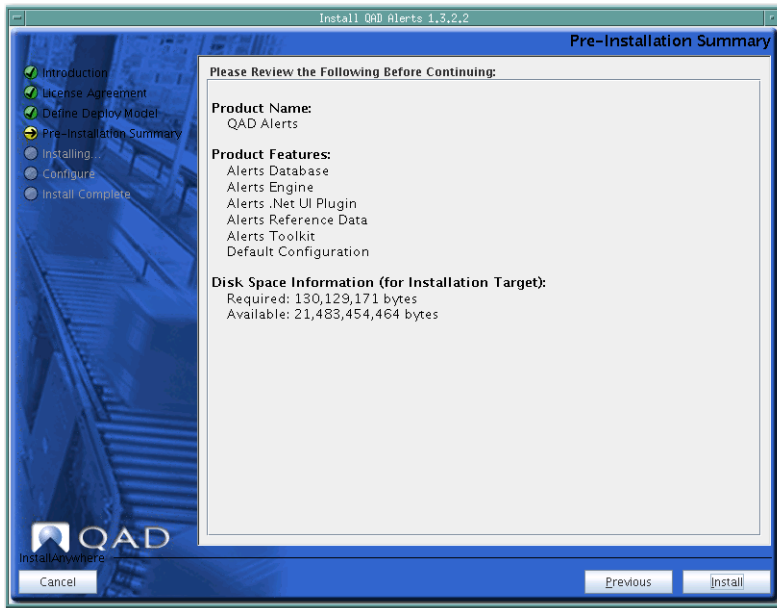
Install QAD Alerts 1.3.2.2

Pre-Installation Summary

Introduction
License Agreement
Define Deploy Model
Pre-Installation Summary
Installing...
Configure
Install Complete

Please Review the Following Before Continuing:

Product Name:
QAD Alerts

Product Features:
Alerts Database
Alerts Engine
Alerts .Net UI Plugin
Alerts Reference Data
Alerts Toolkit
Default Configuration

Disk Space Information (for Installation Target):
Required: 130,129,171 bytes
Available: 21,483,454,464 bytes

QAD

InstallAnywhere

Cancel

Previous

Install